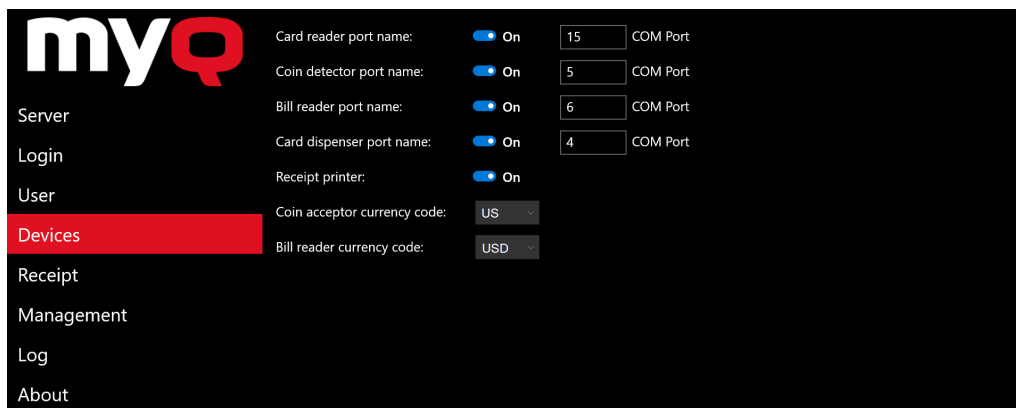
myQ

Server
Login
User
Devices
Receipt
Management
Log
About

Card reader port name: On 15 COM Port
Coin detector port name: On 5 COM Port
Bill reader port name: On 6 COM Port
Card dispenser port name: On 4 COM Port
Receipt printer: On
Coin acceptor currency code: US
Bill reader currency code: USD